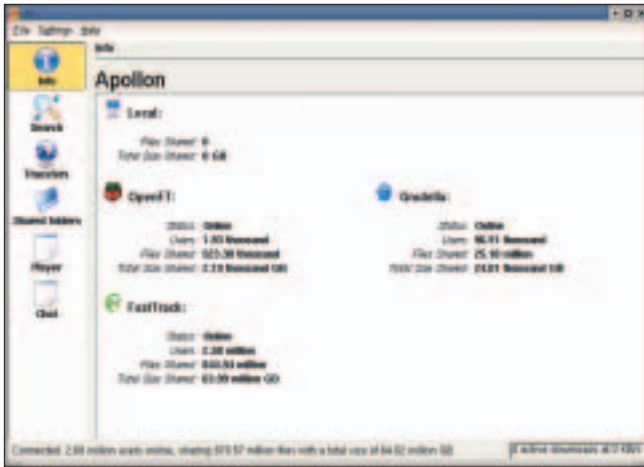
File Settings Help

Info

Search

Transfers

Shared folders

Player

Chat

Info

Apollon

Local:

Files Shared: 0
Total Size Shared: 0 GB

OpenFT:

Status: Online
Users: 1.83 thousand
Files Shared: 523.30 thousand
Total Size Shared: 2.19 thousand GB

Gnutella:

Status: Online
Users: 96.91 thousand
Files Shared: 25.10 million
Total Size Shared: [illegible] thousand GB

FastTrack:

Status: Online
Users: 2.88 million
Files Shared: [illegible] million
Total Size Shared: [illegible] million GB

Connected: 2.88 million users online, sharing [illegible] million files with a total size of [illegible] million GB

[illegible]